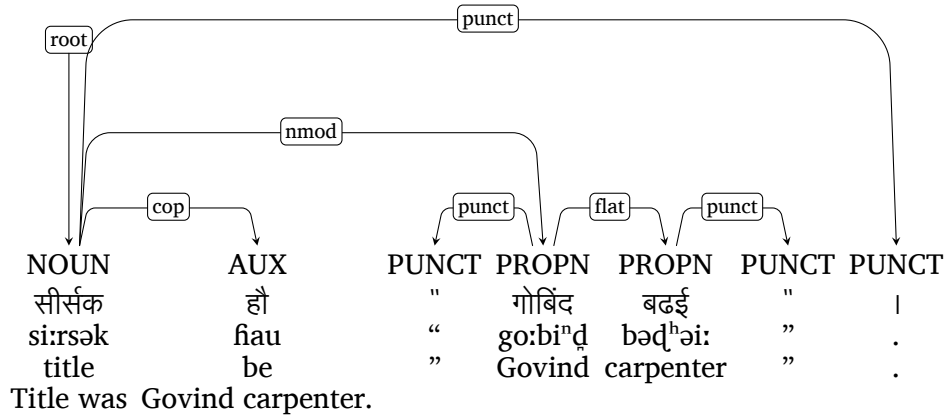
root

punct

nmod

cop

punct

flat

punct

| NOUN | AUX | PUNCT | PROPN | PROPN | PUNCT | PUNCT |
|---|---|---|---|---|---|---|
| सीर्सक | हौ | " | गोबिंद | बढई | " | । |
| siːrsək | ɦau | “ | goːbiⁿd̪ | bəɖʰəiː | ” | . |
| title | be | ” | Govind | carpenter | ” | . |

Title was Govind carpenter.